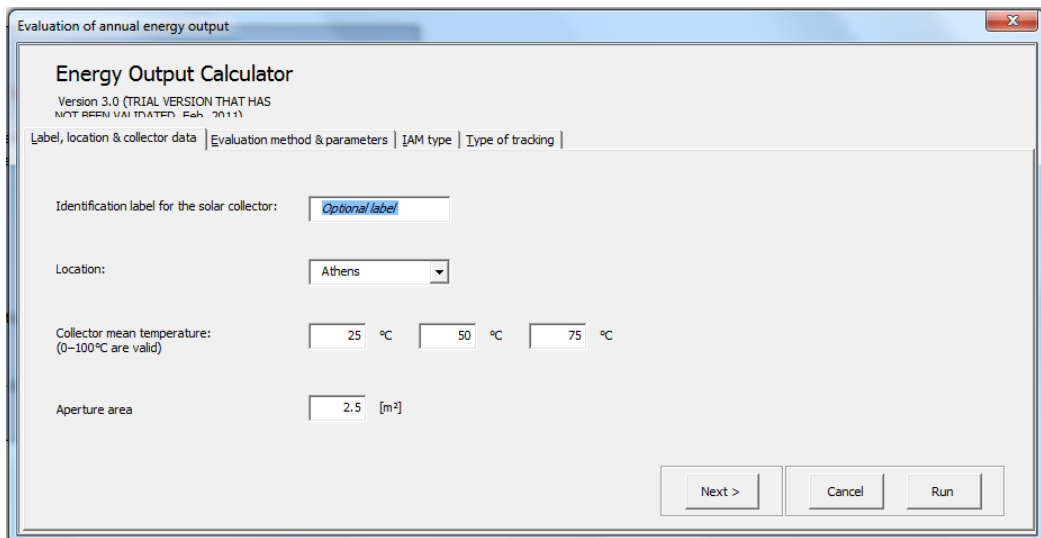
Evaluation of annual energy output

Energy Output Calculator

Version 3.0 (TRIAL VERSION THAT HAS NOT BEEN VALIDATED, Feb. 2011)

Label, location & collector data | Evaluation method & parameters | IAM type | Type of tracking

Identification label for the solar collector: Optional label

Location: Athens

Collector mean temperature: (0–100°C are valid) 25 °C 50 °C 75 °C

Aperture area 2.5 [m²]

Next >

Cancel

Run